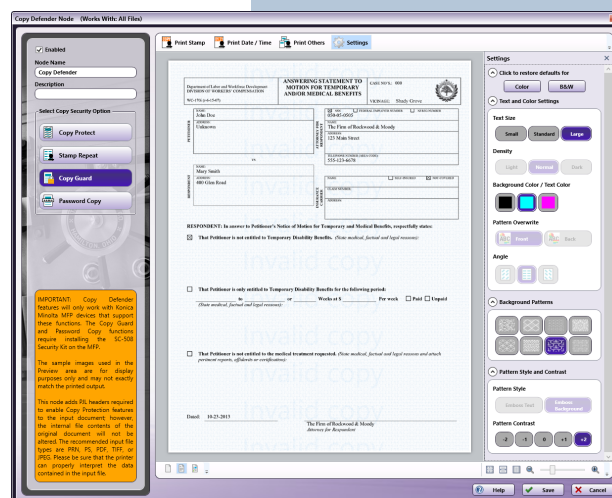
Copy Defender Node (Works With: All Files)

Enabled

Node Name

Copy Defender

Description

Select Copy Security Option

Copy Protect

Stamp Repeat

Copy Guard

Password Copy

IMPORTANT: Copy Defender features will only work with Konica Minolta MFP devices that support these functions. The Copy Guard and Password Copy functions require installing the SC-508 Security Kit on the MFP.

The sample images used in the Preview area are for display purposes only and may not exactly match the printed output.

This node adds PJL headers required to enable Copy Protection features to the input document however, the internal file contents of the original document will not be altered. The recommended input file types are PRN, PS, PDF, TIFF, or JPEG. Please be sure that the printer can properly interpret the data contained in the input file.

Print Stamp | Print Date / Time | Print Others | Settings

Department of Labor and Workforce Development
DIVISION OF WORKERS' COMPENSATION
WC-170 (rev 6-2015)

ANSWERING STATEMENT TO MOTION FOR TEMPORARY AND/OR MEDICAL BENEFITS

CASE NO'S.: 000

VICINAGE: Shady Grove

NAME John Doe
ADDRESS Unknown
SSN 030-45-0903
ATTORNEY The Firm of Rockwood & Moody
ADDRESS 123 Main Street
TELEPHONE NUMBER 555-123-4670
vs.
NAME Mary Smith
ADDRESS 080 Glen Road

RESPONDENT: In answer to Petitioner's Notice of Motion for Temporary and Medical Benefits, respectfully states:

☒ That Petitioner is not entitled to Temporary Disability Benefits. (State medical, factual and legal reasons)

☐ That Petitioner is only entitled to Temporary Disability Benefits for the following period:
___ to ___ or ___ Weeks at $ ___ Per week ☐ Paid ☐ Unpaid
(State medical, factual and legal reasons):

☐ That Petitioner is not entitled to the medical treatment requested. (State medical, factual and legal reasons and attach pertinent reports, affidavits or certifications)

Dated: 10-23-2015

The Firm of Rockwood & Moody
Attorney for Respondent

Invalid copy

Settings

Click to restore defaults for

Color | B&W

Text and Color Settings

Text Size

Small | Standard | Large

Density

Light | Normal | Dark

Background Color / Text Color

Pattern Overwrite

Front | Back

Angle

Background Patterns

Pattern Style and Contrast

Pattern Style

Emboss Text | Emboss Background

Pattern Contrast

-2 | -1 | 0 | +1 | +2

Help | Save | Cancel